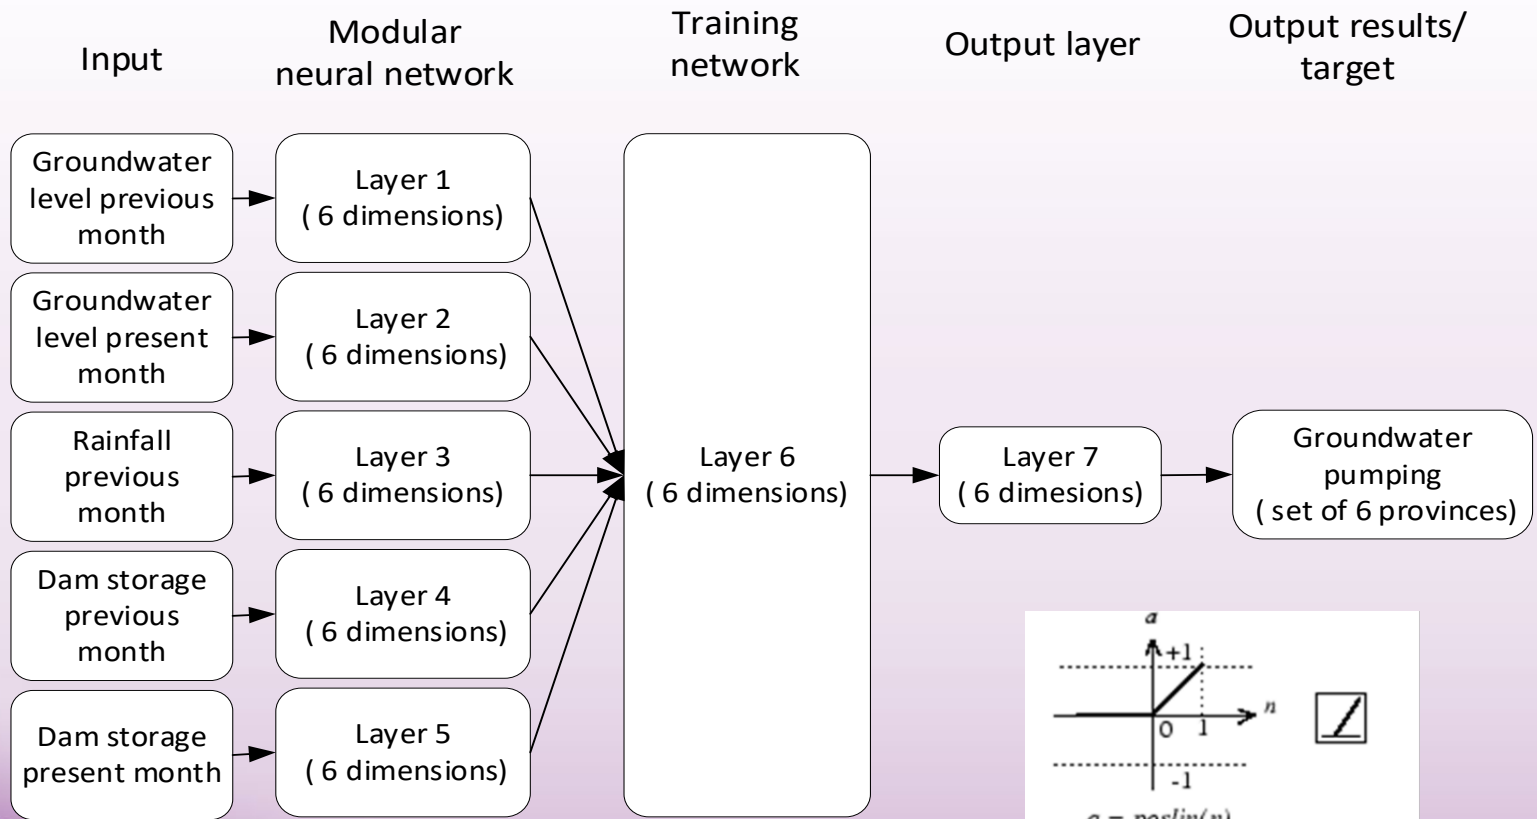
Input

Modular neural network

Training network

Output layer

Output results/ target

Groundwater level previous month

Groundwater level present month

Rainfall previous month

Dam storage previous month

Dam storage present month

Layer 1 ( 6 dimensions)

Layer 2 ( 6 dimensions)

Layer 3 ( 6 dimensions)

Layer 4 ( 6 dimensions)

Layer 5 ( 6 dimensions)

Layer 6 ( 6 dimensions)

Layer 7 ( 6 dimesions)

Groundwater pumping ( set of 6 provinces)

$a$

+1

$n$

0

1

-1

$a = poslin(n)$